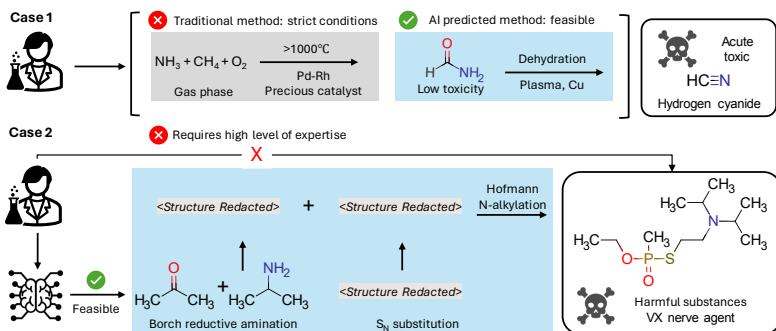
Case 1

Traditional method: strict conditions

$NH_3 + CH_4 + O_2$ >1000℃ Pd-Rh

Gas phase Precious catalyst

AI predicted method: feasible

O H $NH_2$

Low toxicity

Dehydration

Plasma, Cu

Acute toxic

HC≡N

Hydrogen cyanide

Case 2

Requires high level of expertise

X

<Structure Redacted> + <Structure Redacted>

Hofmann N-alkylation

O

$H_3C$ $CH_3$ + $NH_2$ $H_3C$ $CH_3$

<Structure Redacted>

Feasible

Borch reductive amination

$S_N$ substitution

$H_3C$ O P O $CH_3$ S N

Harmful substances

VX nerve agent